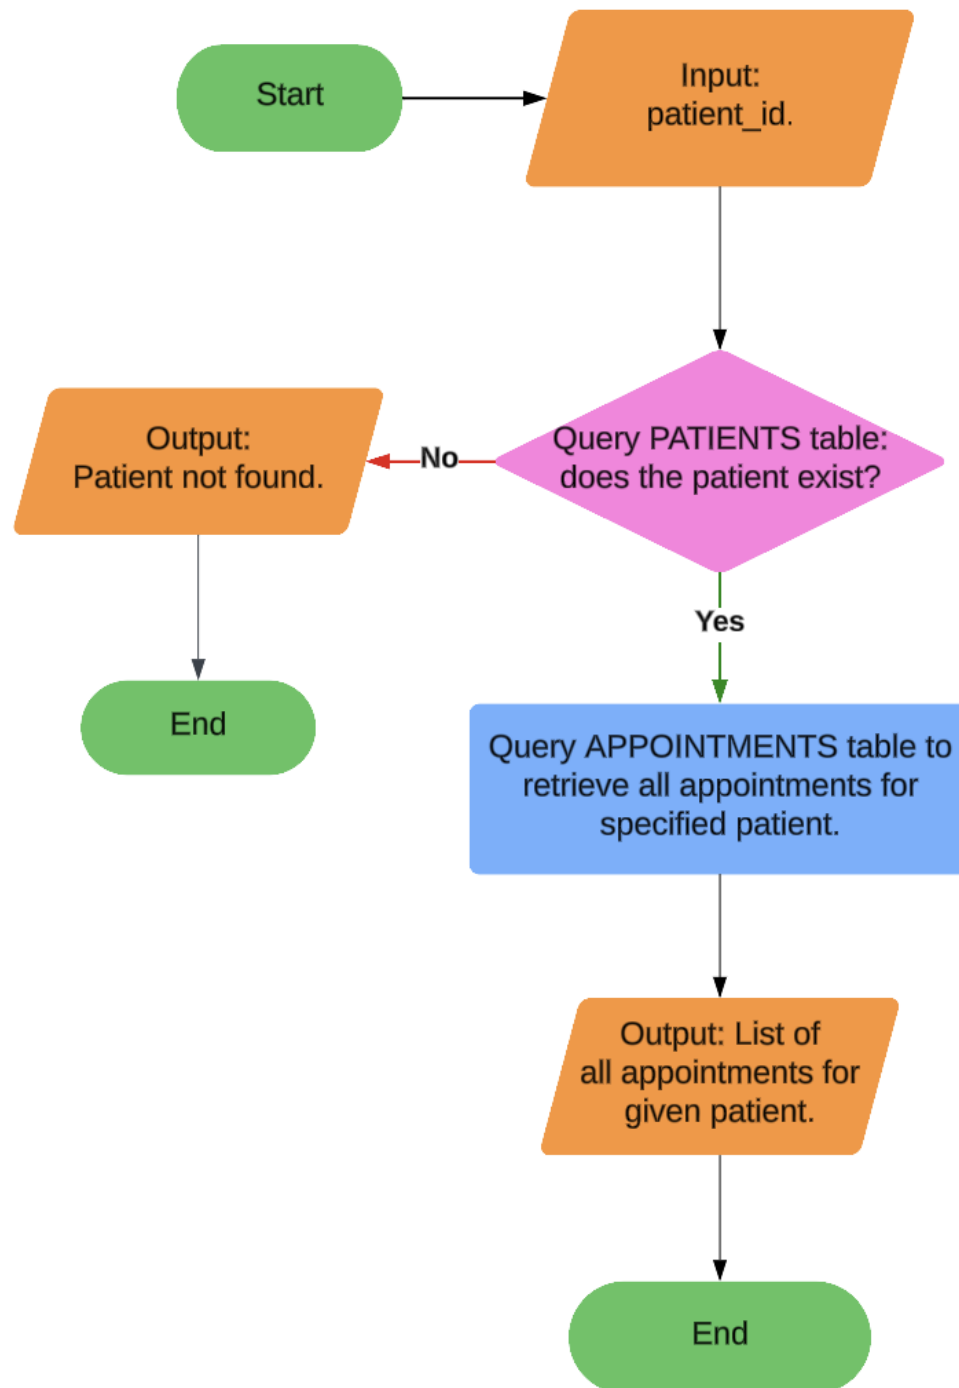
Start

Input: patient_id.

Query PATIENTS table: does the patient exist?

No

Output: Patient not found.

End

Yes

Query APPOINTMENTS table to retrieve all appointments for specified patient.

Output: List of all appointments for given patient.

End